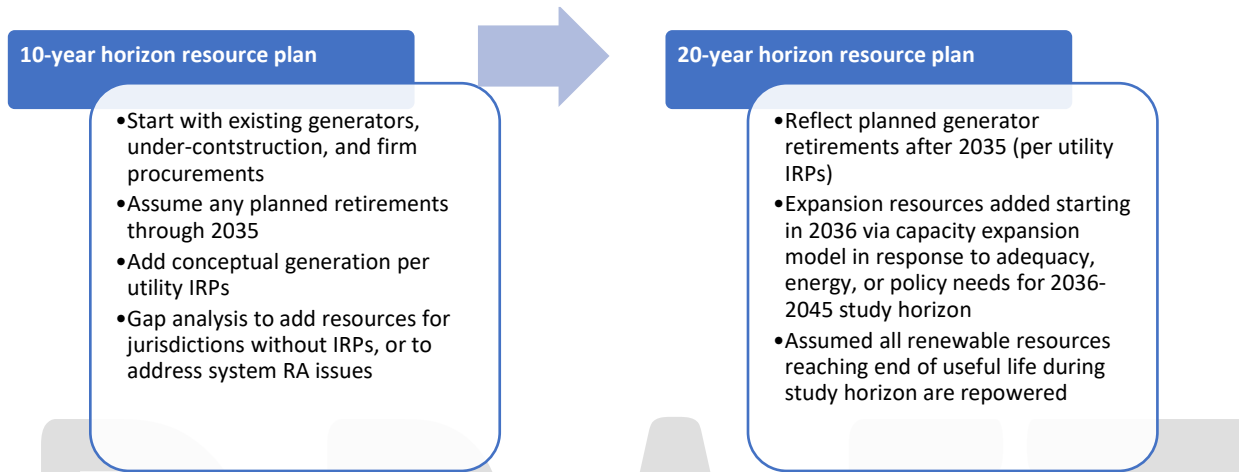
10-year horizon resource plan

•Start with existing generators, under-contstruction, and firm procurements
•Assume any planned retirements through 2035
•Add conceptual generation per utility IRPs
•Gap analysis to add resources for jurisdictions without IRPs, or to address system RA issues

20-year horizon resource plan

•Reflect planned generator retirements after 2035 (per utility IRPs)
•Expansion resources added starting in 2036 via capacity expansion model in response to adequacy, energy, or policy needs for 2036-2045 study horizon
•Assumed all renewable resources reaching end of useful life during study horizon are repowered